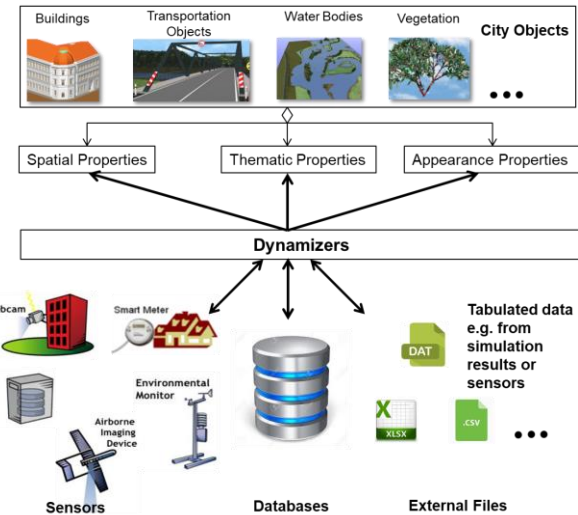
Buildings

Transportation Objects

Water Bodies

Vegetation

City Objects

• • •

Spatial Properties

Thematic Properties

Appearance Properties

Dynamizers

bcam

Smart Meter

Environmental Monitor

Airborne Imaging Device

Sensors

Databases

Tabulated data e.g. from simulation results or sensors

DAT

X XLSX

.CSV

• • •

External Files